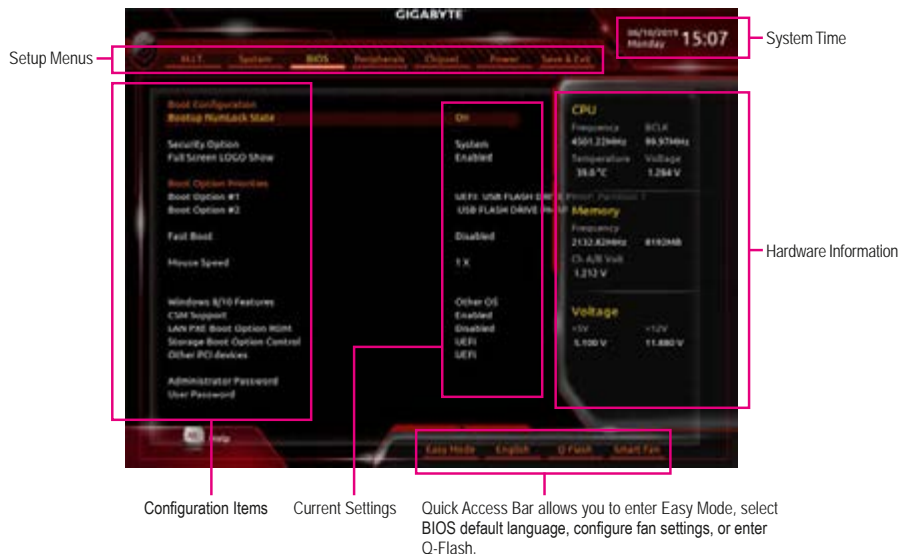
GIGABYTE

06/10/2019 Monday 15:07

System Time

Setup Menus

M.I.T. System BIOS Peripherals Chipset Power Save & Exit

Boot Configuration
Bootup NumLock State
Security Option
Full Screen LOGO Show
Boot Option Priorities
Boot Option #1
Boot Option #2
Fast Boot
Mouse Speed
Windows 8/10 Features
CSM Support
LAN PXE Boot Option ROM
Storage Boot Option Control
Other PCI devices
Administrator Password
User Password

On
System
Enabled
UEFI: USB FLASH DRIVE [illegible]
USB FLASH DRIVE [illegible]
Disabled
1 X
Other OS
Enabled
Disabled
UEFI
UEFI

CPU
Frequency BCLK
4501.22MHz 99.97MHz
Temperature Voltage
39.0 °C 1.284 V
Memory
Frequency
2132.82MHz 8192MB
Ch A/B Volt
1.212 V
Voltage
+5V +12V
5.100 V 11.880 V

Hardware Information

Help

Easy Mode English Q-Flash Smart Fan

Configuration Items

Current Settings

Quick Access Bar allows you to enter Easy Mode, select BIOS default language, configure fan settings, or enter Q-Flash.